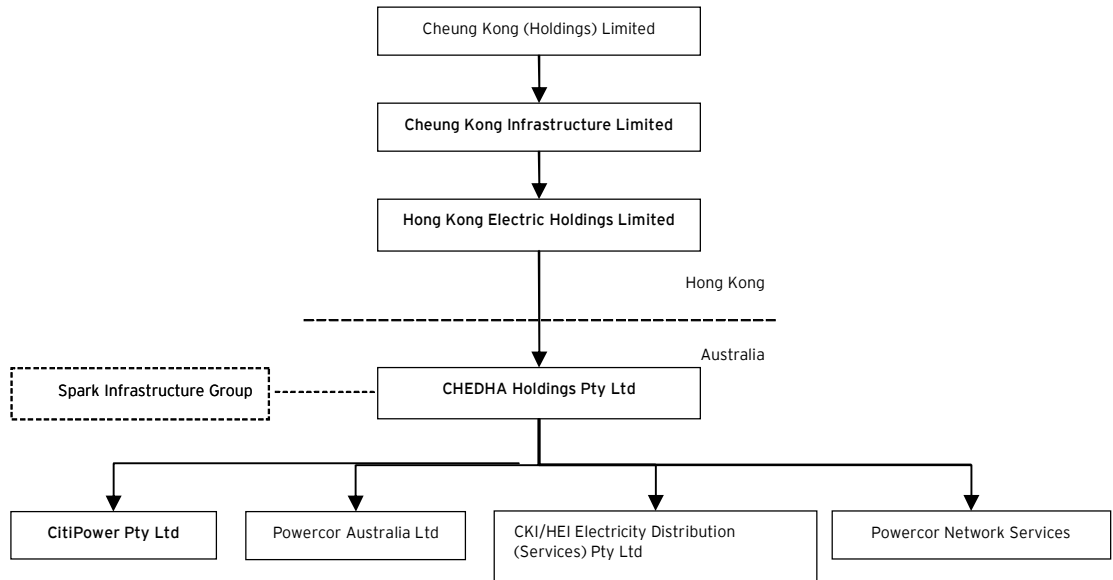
Cheung Kong (Holdings) Limited

Cheung Kong Infrastructure Limited

Hong Kong Electric Holdings Limited

Hong Kong

Australia

Spark Infrastructure Group

CHEDHA Holdings Pty Ltd

CitiPower Pty Ltd

Powercor Australia Ltd

CKI/HEI Electricity Distribution (Services) Pty Ltd

Powercor Network Services